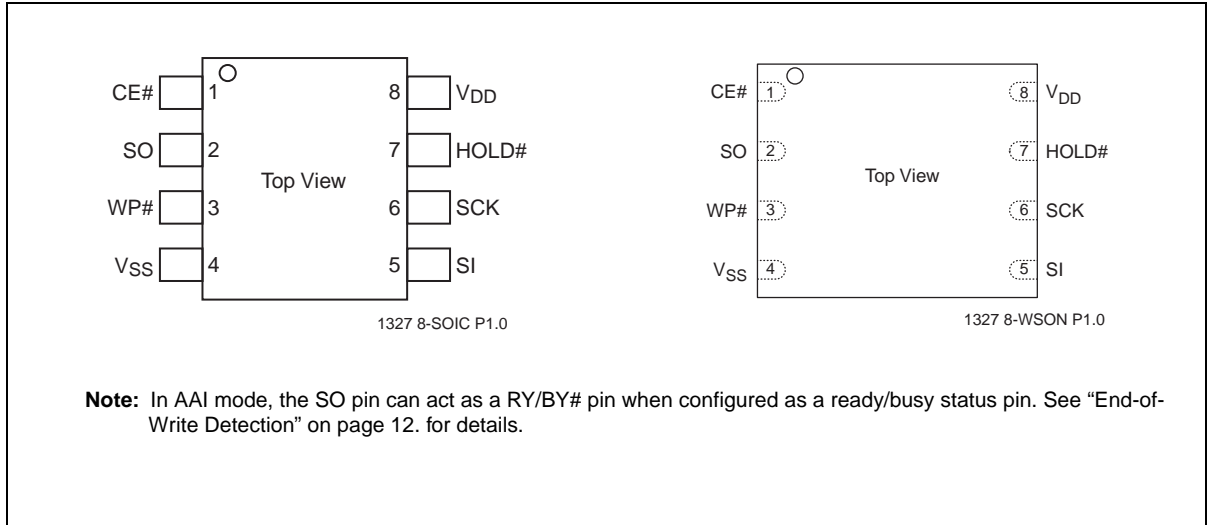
CE# 1
SO 2
WP# 3
$V_{SS}$ 4
8 $V_{DD}$
7 HOLD#
6 SCK
5 SI
Top View

1327 8-SOIC P1.0

CE# 1
SO 2
WP# 3
$V_{SS}$ 4
8 $V_{DD}$
7 HOLD#
6 SCK
5 SI
Top View

1327 8-WSON P1.0

**Note:** In AAI mode, the SO pin can act as a RY/BY# pin when configured as a ready/busy status pin. See "End-of-Write Detection" on page 12. for details.